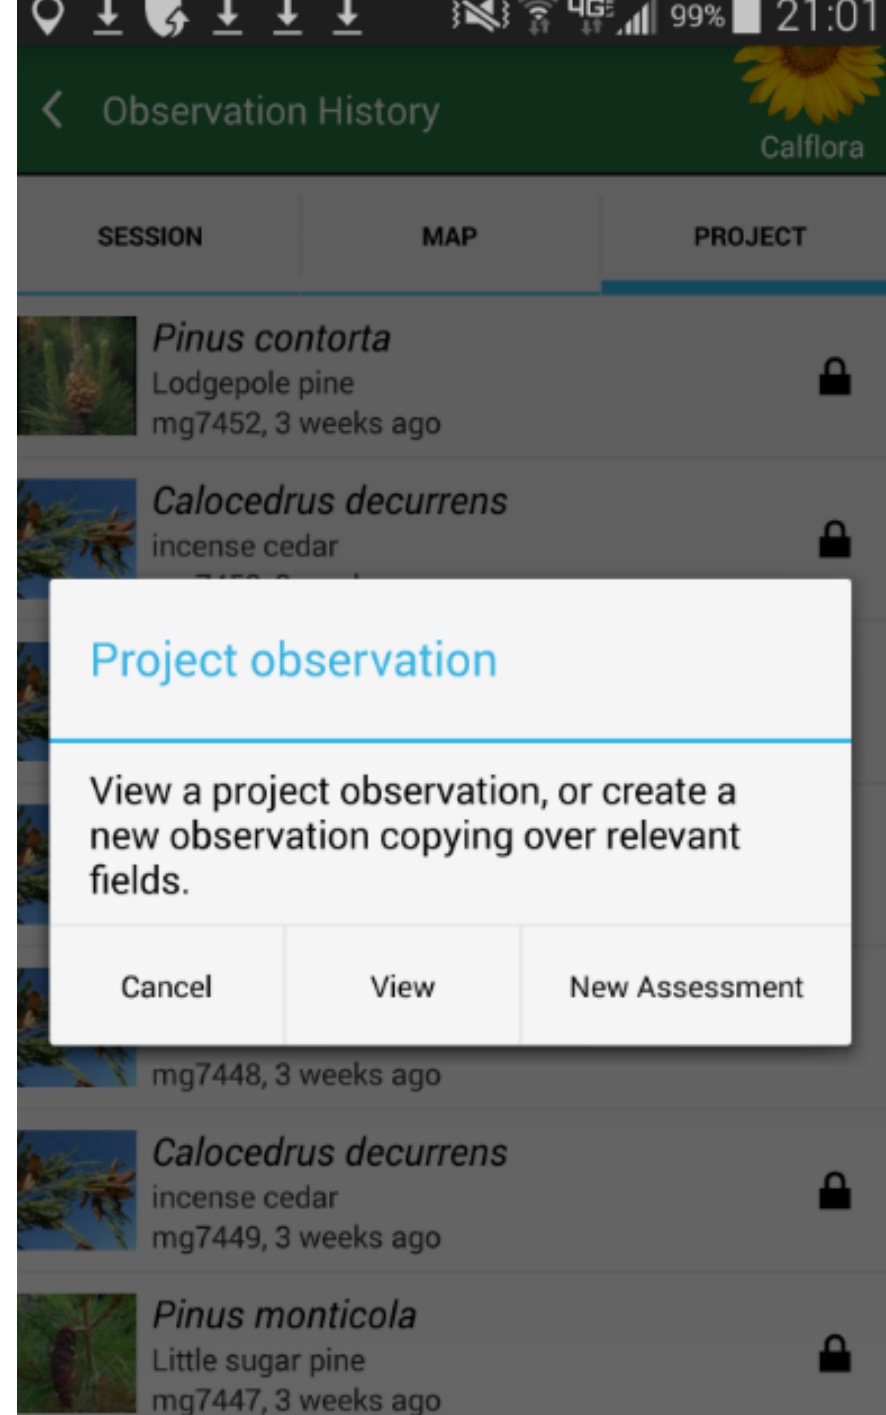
4G 99% 21:01

Observation History

Calflora

SESSION

MAP

PROJECT

Pinus contorta
Lodgepole pine
mg7452, 3 weeks ago

Calocedrus decurrens
incense cedar
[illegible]

Project observation

View a project observation, or create a new observation copying over relevant fields.

Cancel

View

New Assessment

mg7448, 3 weeks ago

Calocedrus decurrens
incense cedar
mg7449, 3 weeks ago

Pinus monticola
Little sugar pine
mg7447, 3 weeks ago